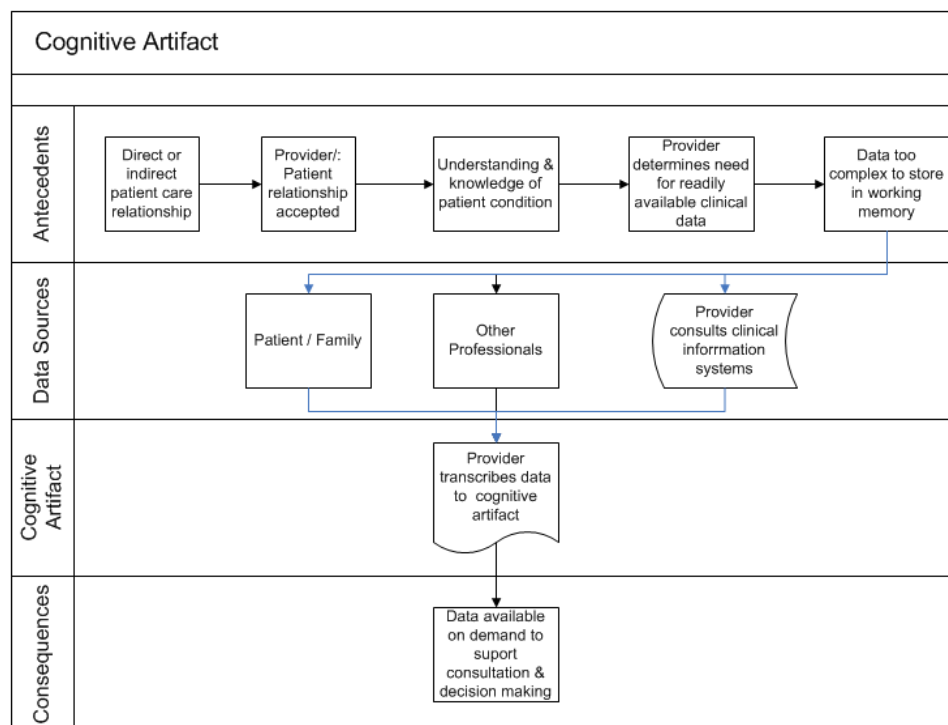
Cognitive Artifact

Antecedents

Direct or indirect patient care relationship

Provider/: Patient relationship accepted

Understanding & knowledge of patient condition

Provider determines need for readily available clinical data

Data too complex to store in working memory

Data Sources

Patient / Family

Other Professionals

Provider consults clinical inforrmation systems

Cognitive Artifact

Provider transcribes data to cognitive artifact

Consequences

Data available on demand to suport consultation & decision making